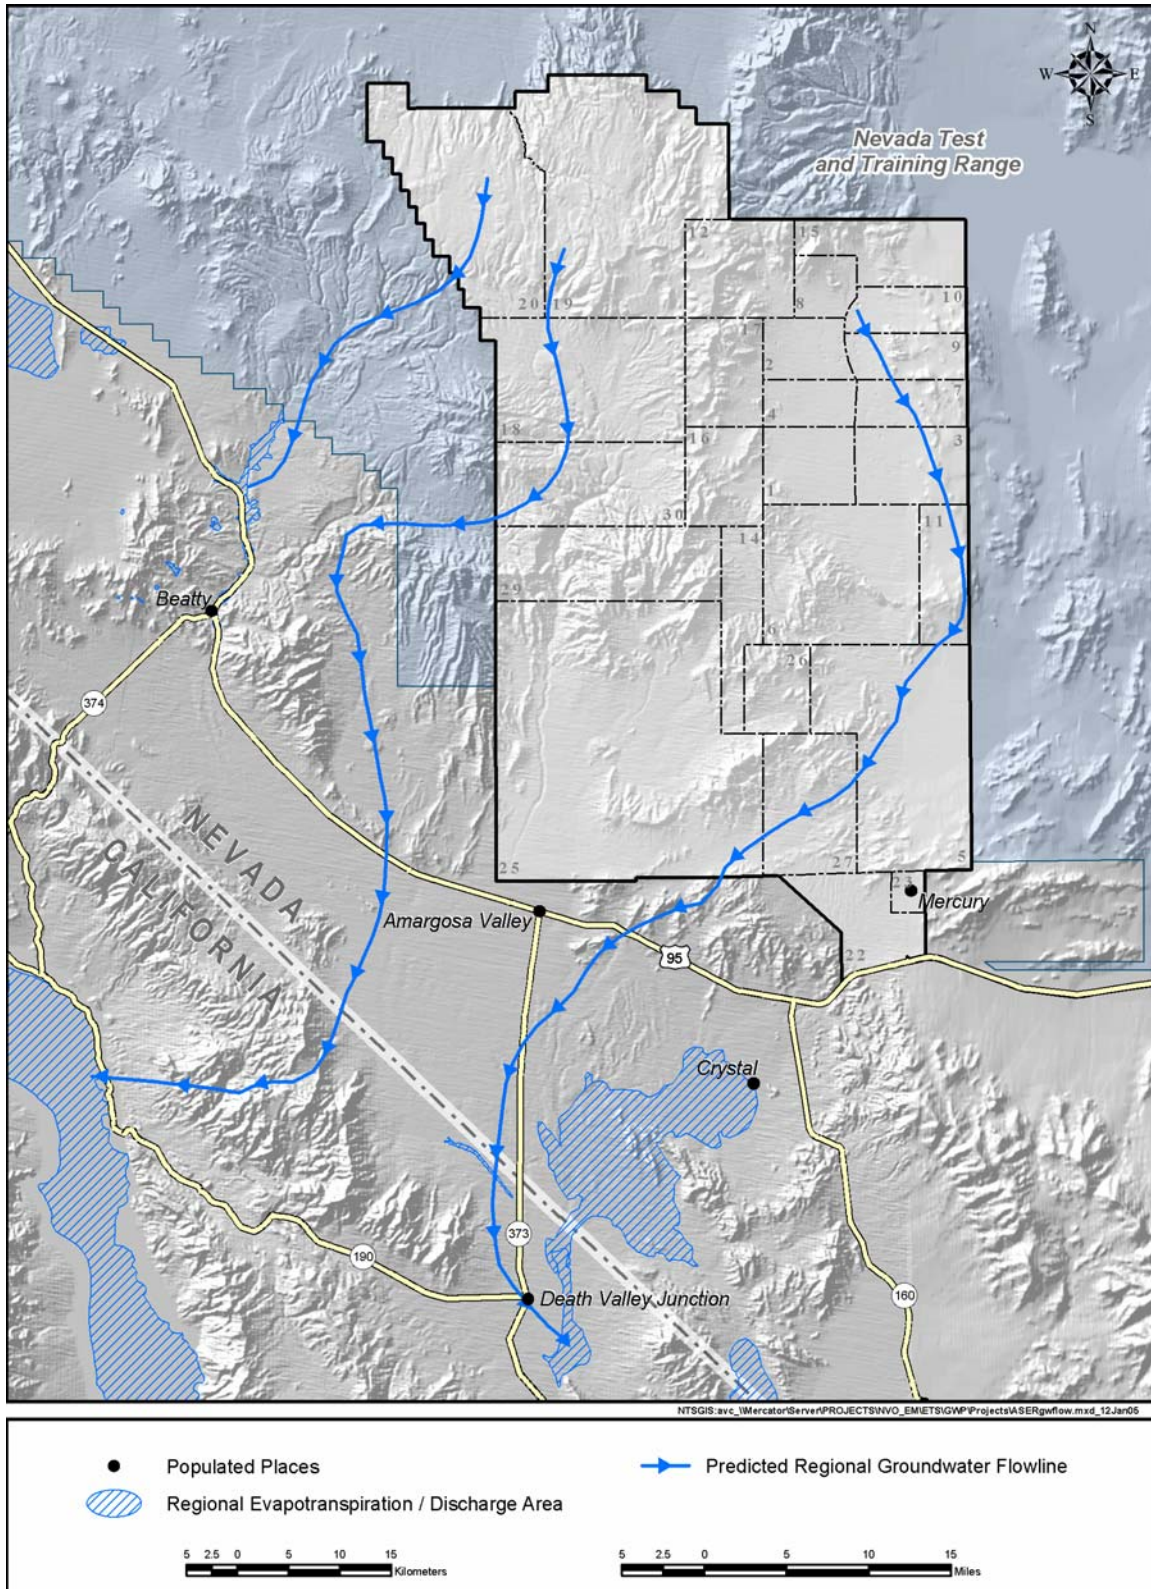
N
W
E
S

Nevada Test and Training Range

12
15
20
19
10
17
8
9
2
7
4
18
16
3
1
30
11
14
29
6
26
25
27
5
23
22

Beatty
374
NEVADA
CALIFORNIA
Amargosa Valley
95
Mercury
Crystal
373
190
Death Valley Junction
160

NTSGIS:avc_\\Mercator\Server\PROJECTS\NVO_EM\ETS\GWP\Projects\ASERgwflow.mxd_12Jan05

Populated Places
Predicted Regional Groundwater Flowline
Regional Evapotranspiration / Discharge Area

5 2.5 0 5 10 15 Kilometers
5 2.5 0 5 10 15 Miles